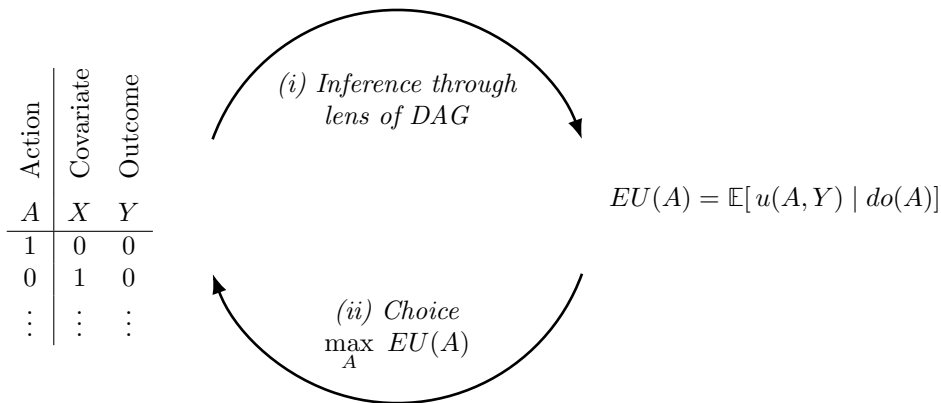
| Action | Covariate | Outcome |
|---|---|---|
| $A$ | $X$ | $Y$ |
| 1 | 0 | 0 |
| 0 | 1 | 0 |
| $\vdots$ | $\vdots$ | $\vdots$ |

*(i) Inference through lens of DAG*

$EU(A) = \mathbb{E}[\, u(A, Y) \mid do(A)]$

*(ii) Choice*
$\max_{A} \; EU(A)$